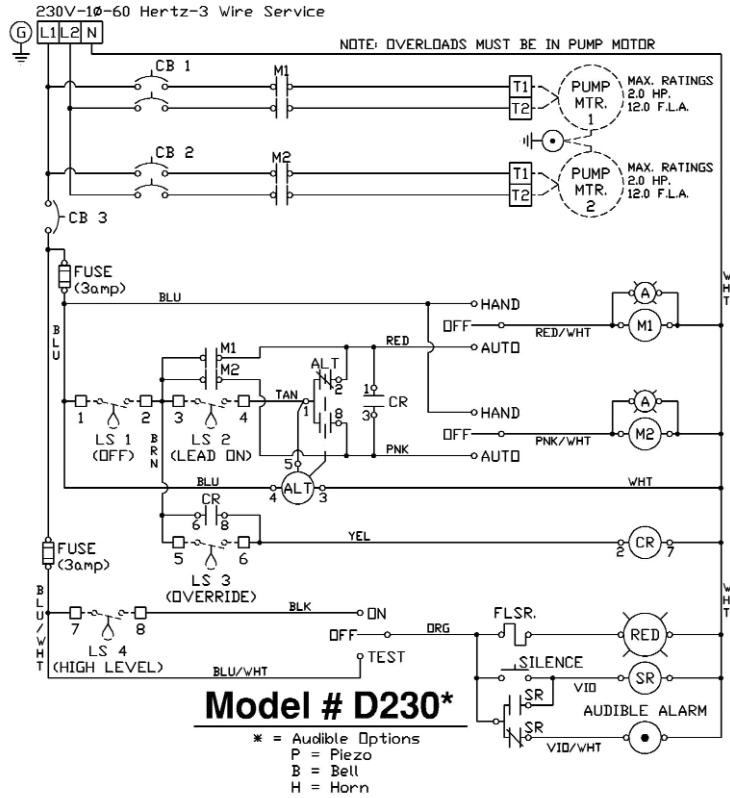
230V-1Ø-60 Hertz-3 Wire Service

G L1 L2 N

NOTE: OVERLOADS MUST BE IN PUMP MOTOR

CB 1

M1

T1
T2

PUMP MTR. 1

MAX. RATINGS 2.0 HP. 12.0 F.L.A.

CB 2

M2

T1
T2

PUMP MTR. 2

MAX. RATINGS 2.0 HP. 12.0 F.L.A.

CB 3

FUSE (3amp)

BLU

HAND

OFF

RED/WHT

AUTO

A

M1

W H T

B L U

M1

M2

RED

ALT

2

1

CR

3

8

TAN

1

HAND

OFF

PNK/WHT

AUTO

PNK

A

M2

1

2

3

4

LS 1 (OFF)

B R N

LS 2 (LEAD ON)

5

ALT

4

3

BLU

WHT

CR

6

8

5

6

YEL

2

CR

7

LS 3 (OVERRIDE)

FUSE (3amp)

B L U / W H T

7

8

LS 4 (HIGH LEVEL)

BLK

ON

OFF

ORG

FLSR.

RED

TEST

BLU/WHT

SILENCE

SR

VIO

SR

SR

AUDIBLE ALARM

VIO/WHT

W H T

Model # D230*

* = Audible Options
P = Piezo
B = Bell
H = Horn